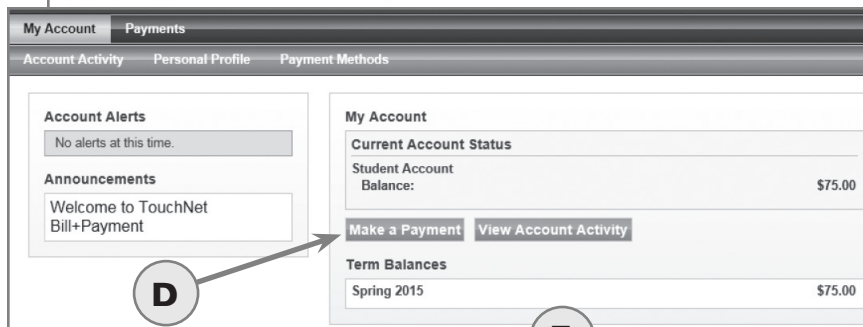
My Account Payments

Account Activity Personal Profile Payment Methods

Account Alerts

No alerts at this time.

Announcements

Welcome to TouchNet Bill+Payment

My Account

Current Account Status

Student Account Balance: $75.00

Make a Payment View Account Activity

Term Balances

Spring 2015 $75.00

D